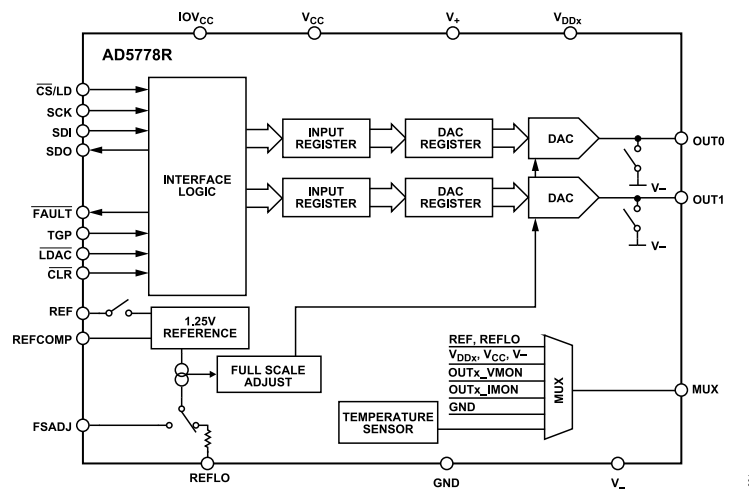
$IOV_{CC}$
$V_{CC}$
$V_+$
$V_{DDx}$

AD5778R

$\overline{CS}$/LD
SCK
SDI
SDO
$\overline{FAULT}$
TGP
$\overline{LDAC}$
$\overline{CLR}$
REF
REFCOMP
FSADJ

INTERFACE LOGIC

INPUT REGISTER
DAC REGISTER
DAC
INPUT REGISTER
DAC REGISTER
DAC

OUT0
V–
OUT1
V–

1.25V REFERENCE
FULL SCALE ADJUST

REF, REFLO
$V_{DDx}$, $V_{CC}$, V–
$\overline{OUTx\_VMON}$
$\overline{OUTx\_IMON}$
GND
MUX
MUX

TEMPERATURE SENSOR

REFLO
GND
$V_-$